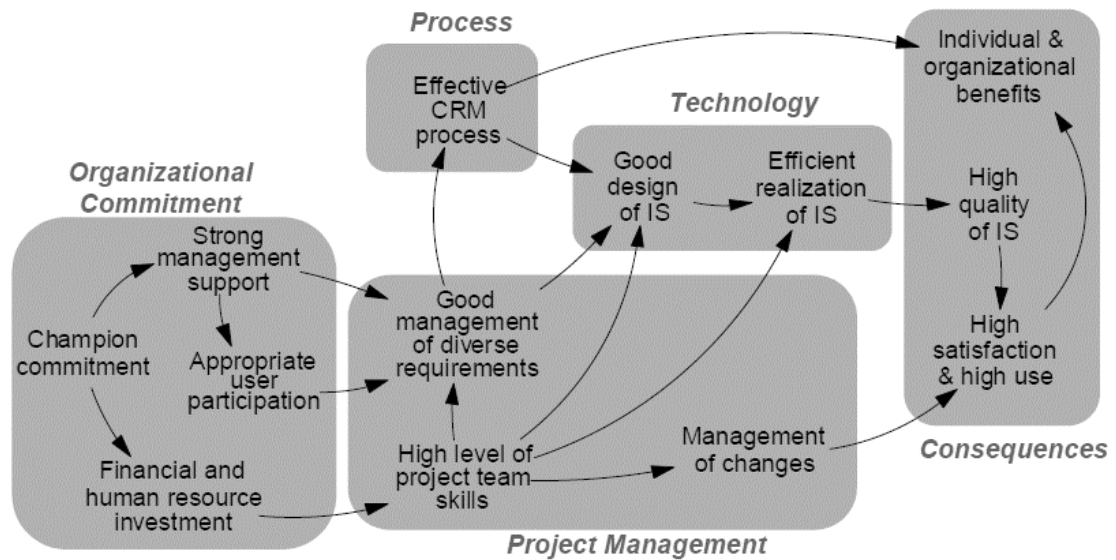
Process

Effective CRM process

Technology

Good design of IS

Efficient realization of IS

Individual & organizational benefits

High quality of IS

High satisfaction & high use

Consequences

Organizational Commitment

Strong management support

Champion commitment

Appropriate user participation

Financial and human resource investment

Good management of diverse requirements

High level of project team skills

Management of changes

Project Management